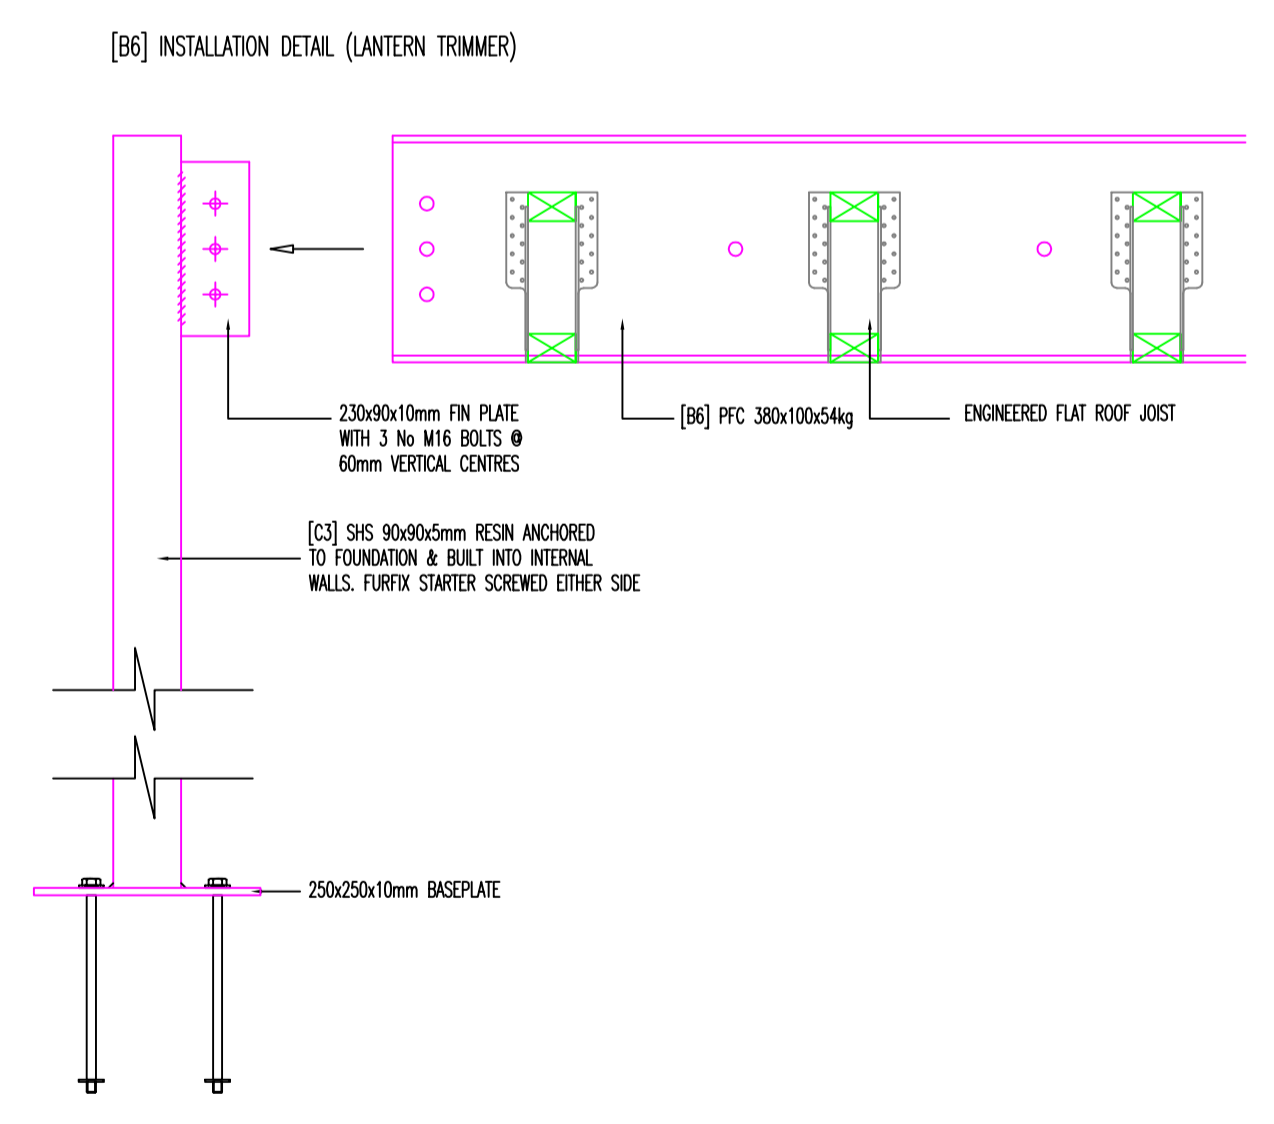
[B6] INSTALLATION DETAIL (LANTERN TRIMMER)

230x90x10mm FIN PLATE WITH 3 No M16 BOLTS @ 60mm VERTICAL CENTRES

[B6] PFC 380x100x54kg

ENGINEERED FLAT ROOF JOIST

[C3] SHS 90x90x5mm RESIN ANCHORED TO FOUNDATION & BUILT INTO INTERNAL WALLS. FURFIX STARTER SCREWED EITHER SIDE

250x250x10mm BASEPLATE